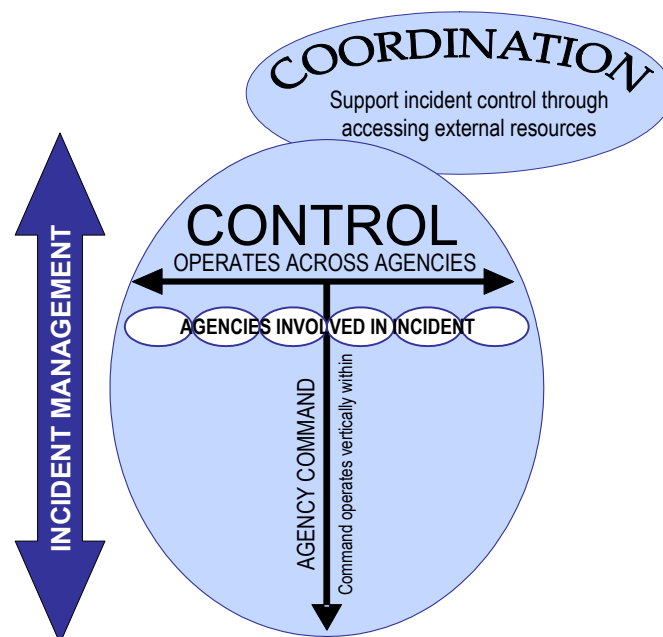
COORDINATION
Support incident control through accessing external resources

INCIDENT MANAGEMENT

CONTROL
OPERATES ACROSS AGENCIES

AGENCIES INVOLVED IN INCIDENT

AGENCY COMMAND
Command operates vertically within